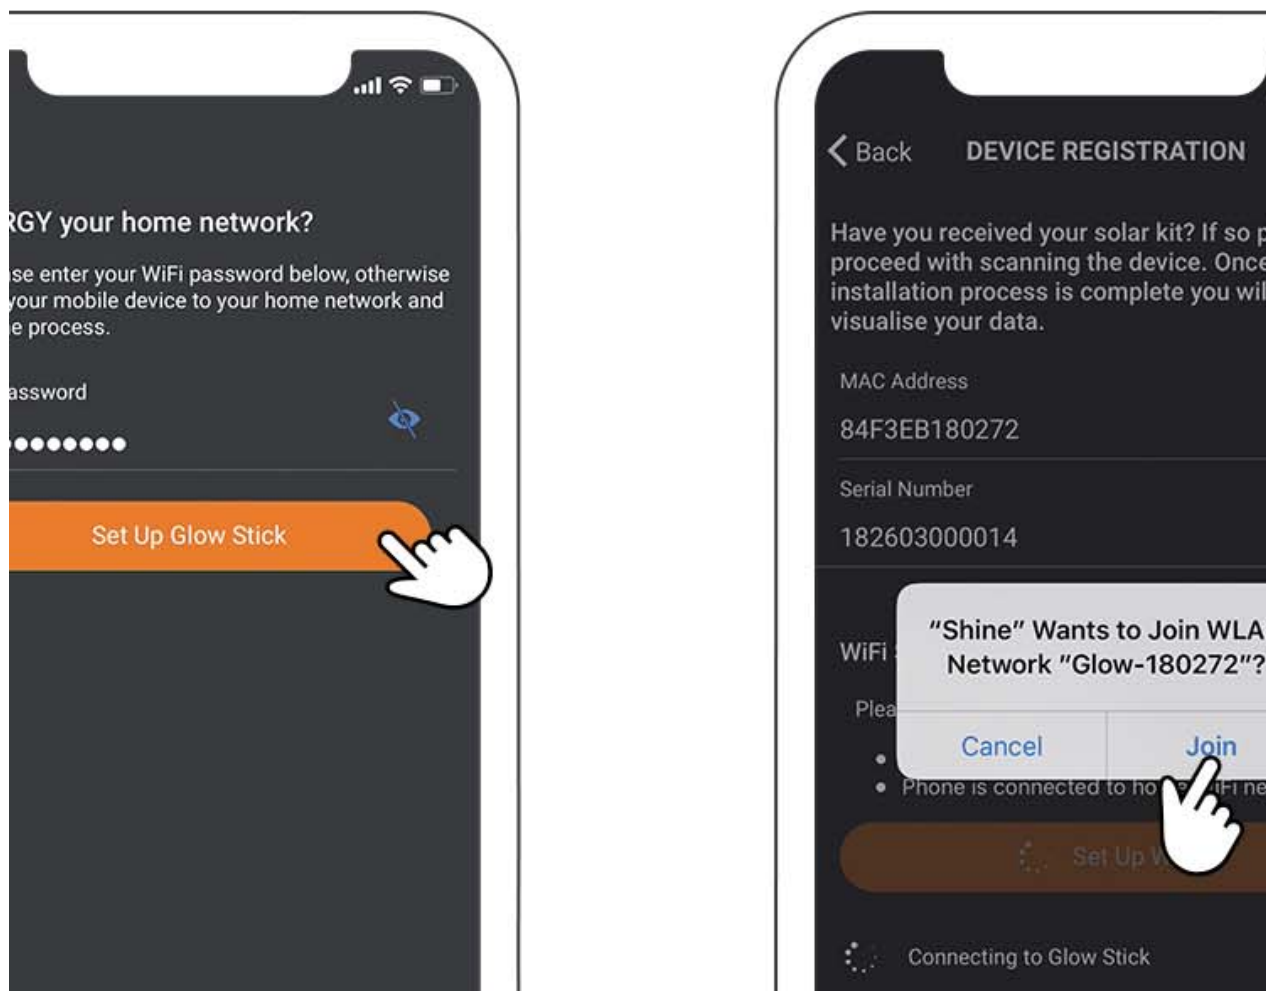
RGY your home network?

se enter your WiFi password below, otherwise your mobile device to your home network and e process.

assword

••••••••

Set Up Glow Stick

Back DEVICE REGISTRATION

Have you received your solar kit? If so p proceed with scanning the device. Once installation process is complete you wil visualise your data.

MAC Address

84F3EB180272

Serial Number

182603000014

WiFi

Plea

"Shine" Wants to Join WLA Network "Glow-180272"?

Cancel

Join

• Phone is connected to ho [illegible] iFi ne

Set Up W

Connecting to Glow Stick